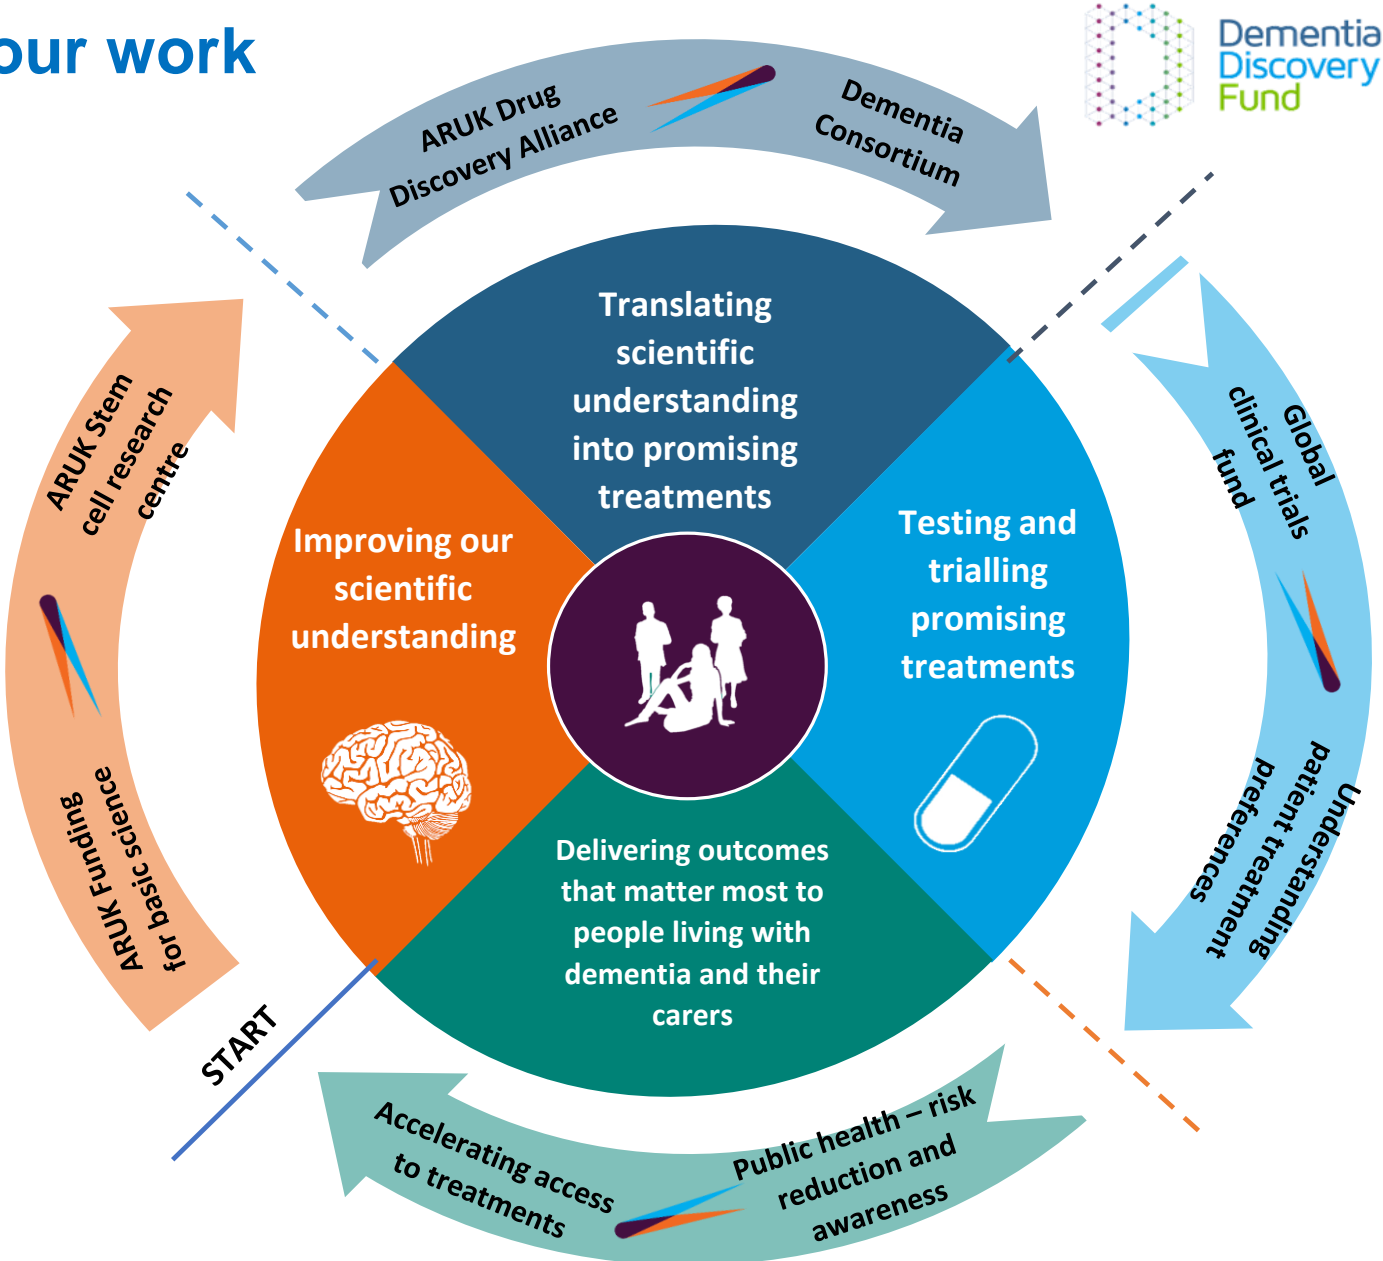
our work

Dementia Discovery Fund

ARUK Drug Discovery Alliance

Dementia Consortium

Translating scientific understanding into promising treatments

Global clinical trials fund

ARUK Stem cell research centre

Improving our scientific understanding

Testing and trialling promising treatments

ARUK Funding for basic science

Understanding patient treatment preferences

Delivering outcomes that matter most to people living with dementia and their carers

START

Accelerating access to treatments

Public health – risk reduction and awareness